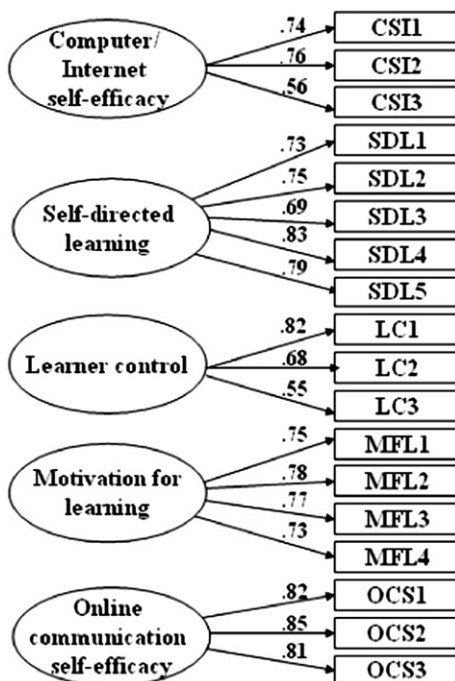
Computer/ Internet self-efficacy
.74
CSI1
.76
CSI2
.56
CSI3

Self-directed learning
.73
SDL1
.75
SDL2
.69
SDL3
.83
SDL4
.79
SDL5

Learner control
.82
LC1
.68
LC2
.55
LC3

Motivation for learning
.75
MFL1
.78
MFL2
.77
MFL3
.73
MFL4

Online communication self-efficacy
.82
OCS1
.85
OCS2
.81
OCS3